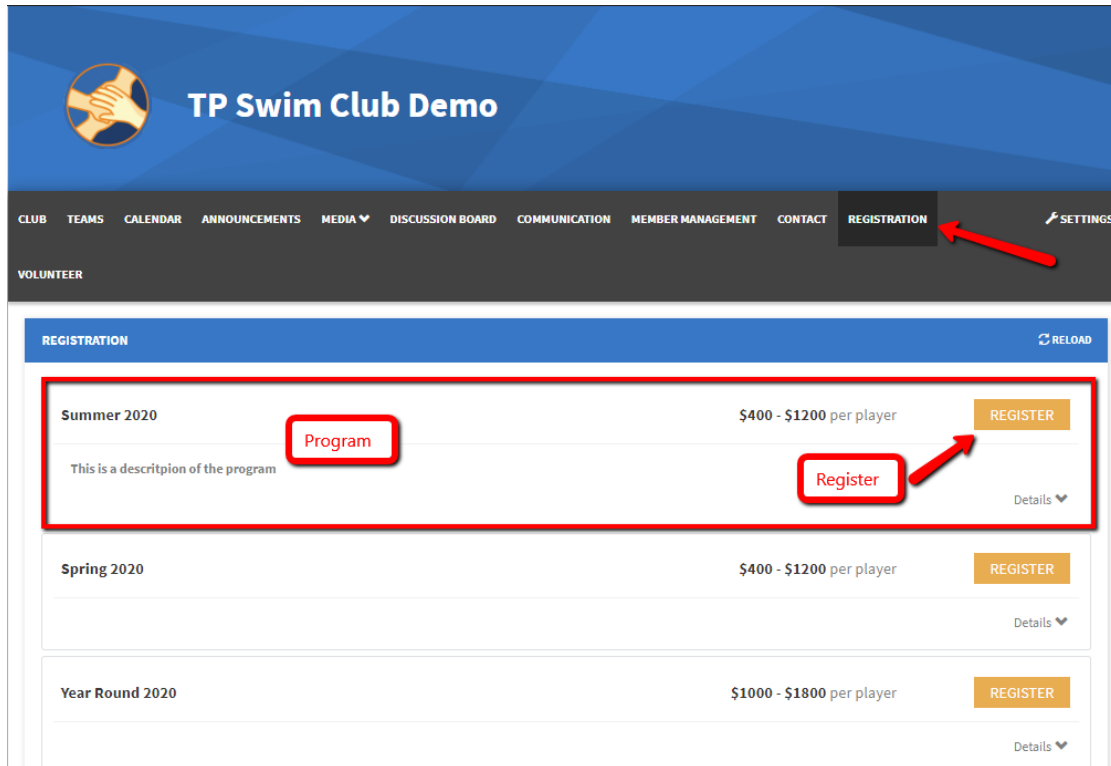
TP Swim Club Demo

CLUB TEAMS CALENDAR ANNOUNCEMENTS MEDIA DISCUSSION BOARD COMMUNICATION MEMBER MANAGEMENT CONTACT REGISTRATION SETTINGS

VOLUNTEER

REGISTRATION

RELOAD

Summer 2020

Program

$400 - $1200 per player

REGISTER

This is a descritpion of the program

Register

Details

Spring 2020

$400 - $1200 per player

REGISTER

Details

Year Round 2020

$1000 - $1800 per player

REGISTER

Details